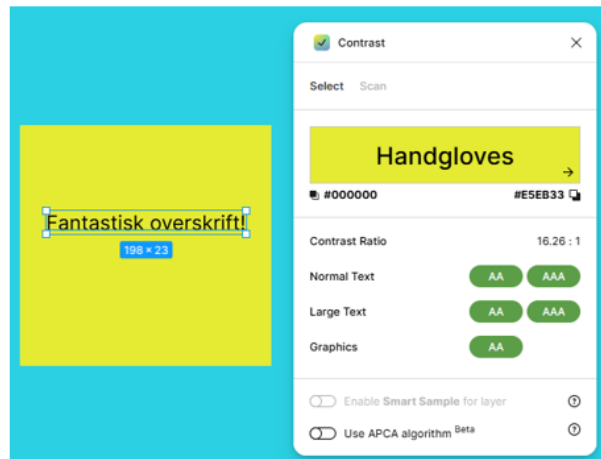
Fantastisk overskrift!
198 × 23

Contrast

Select Scan

Handgloves

#000000 #E5EB33

Contrast Ratio 16.26 : 1

Normal Text AA AAA

Large Text AA AAA

Graphics AA

Enable Smart Sample for layer

Use APCA algorithm Beta